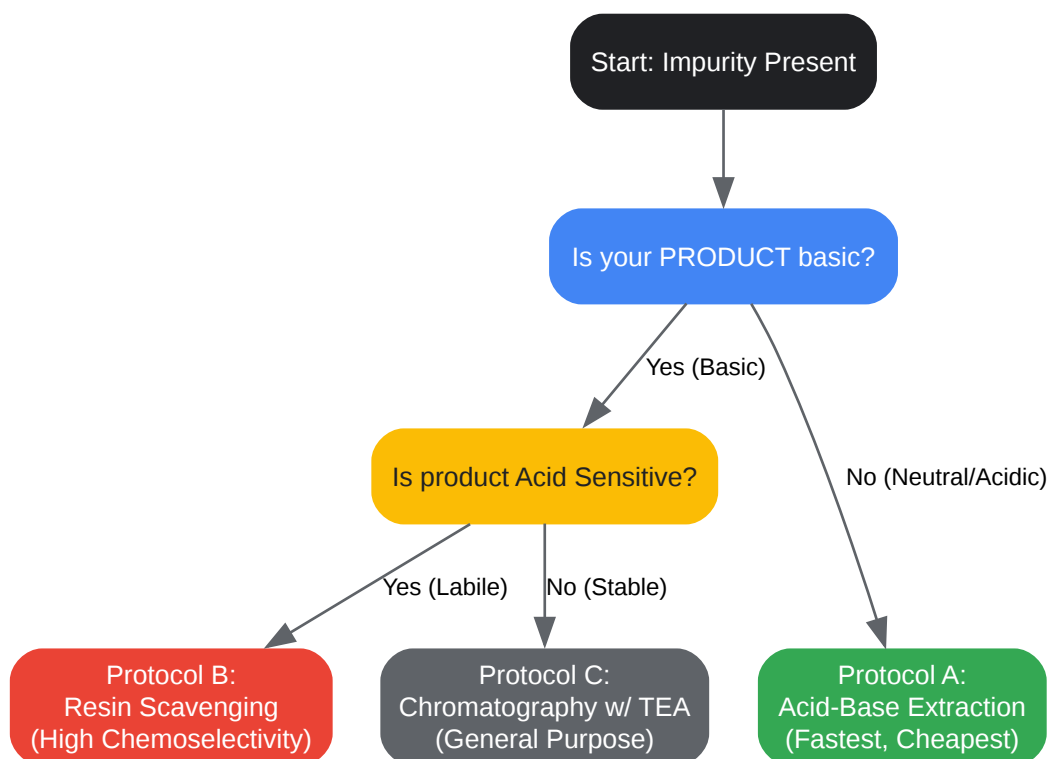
Start: Impurity Present

Is your PRODUCT basic?

Yes (Basic)

No (Neutral/Acidic)

Is product Acid Sensitive?

Yes (Labile)

No (Stable)

Protocol B:
Resin Scavenging
(High Chemoselectivity)

Protocol C:
Chromatography w/ TEA
(General Purpose)

Protocol A:
Acid-Base Extraction
(Fastest, Cheapest)